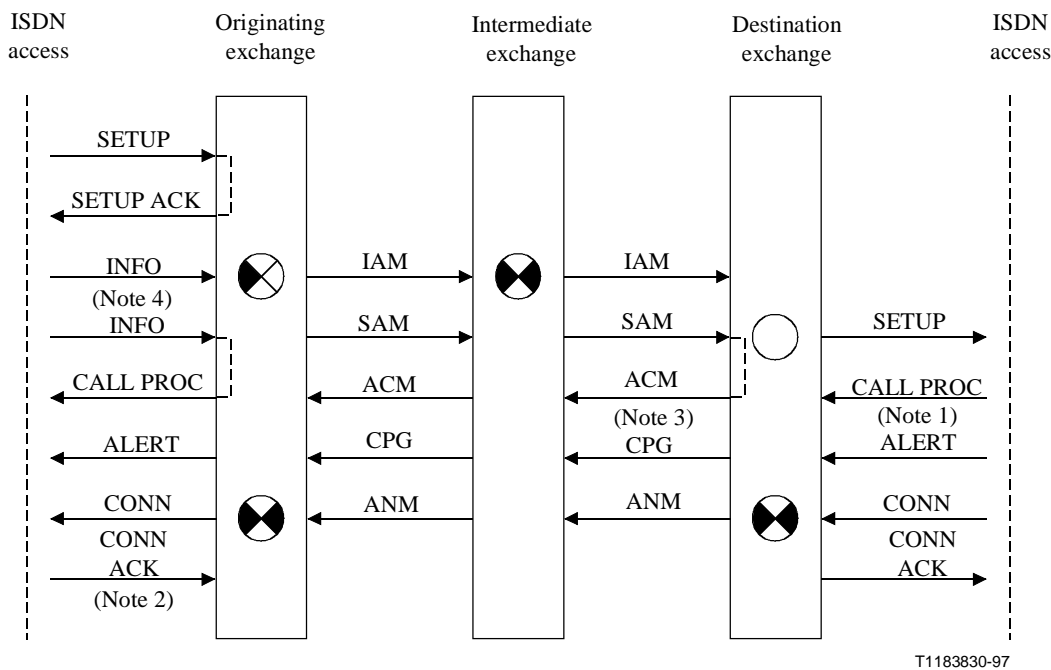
ISDN access

Originating exchange

Intermediate exchange

Destination exchange

ISDN access

SETUP

SETUP ACK

INFO

(Note 4)

INFO

CALL PROC

ALERT

CONN

CONN ACK

(Note 2)

IAM

SAM

ACM

CPG

ANM

IAM

SAM

ACM

(Note 3)

CPG

ANM

SETUP

CALL PROC

(Note 1)

ALERT

CONN

CONN ACK

T1183830-97